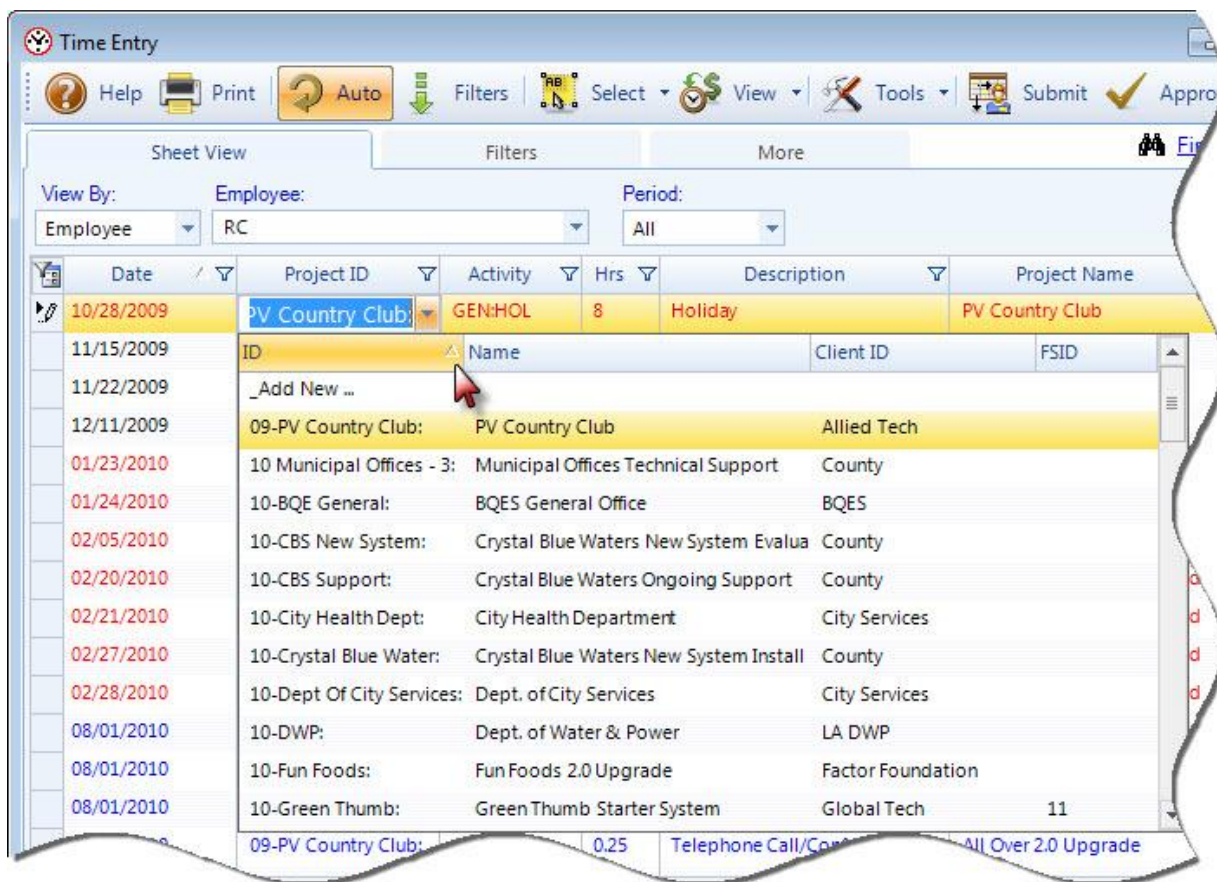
Time Entry

Help Print Auto Filters Select View Tools Submit Appro

Sheet View | Filters | More | Fi

View By: Employee
Employee: RC
Period: All

| Date | Project ID | Activity | Hrs | Description | Project Name |
|---|---|---|---|---|---|
| 10/28/2009 | PV Country Club: | GEN:HOL | 8 | Holiday | PV Country Club |
| 11/15/2009 | | | | | |
| 11/22/2009 | | | | | |
| 12/11/2009 | | | | | |
| 01/23/2010 | | | | | |
| 01/24/2010 | | | | | |
| 02/05/2010 | | | | | |
| 02/20/2010 | | | | | d |
| 02/21/2010 | | | | | d |
| 02/27/2010 | | | | | d |
| 02/28/2010 | | | | | d |
| 08/01/2010 | | | | | |
| 08/01/2010 | | | | | |
| 08/01/2010 | | | | | |
| | 09-PV Country Club: | | 0.25 | Telephone Call/Co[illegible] | All Over 2.0 Upgrade |

| ID | Name | Client ID | FSID |
|---|---|---|---|
| _Add New ... | | | |
| 09-PV Country Club: | PV Country Club | Allied Tech | |
| 10 Municipal Offices - 3: | Municipal Offices Technical Support | County | |
| 10-BQE General: | BQES General Office | BQES | |
| 10-CBS New System: | Crystal Blue Waters New System Evalua | County | |
| 10-CBS Support: | Crystal Blue Waters Ongoing Support | County | |
| 10-City Health Dept: | City Health Department | City Services | |
| 10-Crystal Blue Water: | Crystal Blue Waters New System Install | County | |
| 10-Dept Of City Services: | Dept. of City Services | City Services | |
| 10-DWP: | Dept. of Water & Power | LA DWP | |
| 10-Fun Foods: | Fun Foods 2.0 Upgrade | Factor Foundation | |
| 10-Green Thumb: | Green Thumb Starter System | Global Tech | 11 |